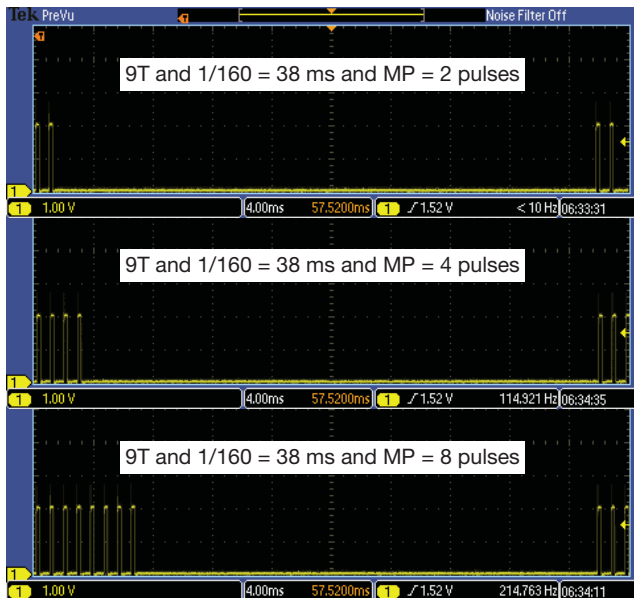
Tek PreVu
Noise Filter Off

9T and 1/160 = 38 ms and MP = 2 pulses

1 1.00 V 4.00ms 57.5200ms 1 ∫ 1.52 V < 10 Hz 06:33:31

9T and 1/160 = 38 ms and MP = 4 pulses

1 1.00 V 4.00ms 57.5200ms 1 ∫ 1.52 V 114.921 Hz 06:34:35

9T and 1/160 = 38 ms and MP = 8 pulses

1 1.00 V 4.00ms 57.5200ms 1 ∫ 1.52 V 214.763 Hz 06:34:11